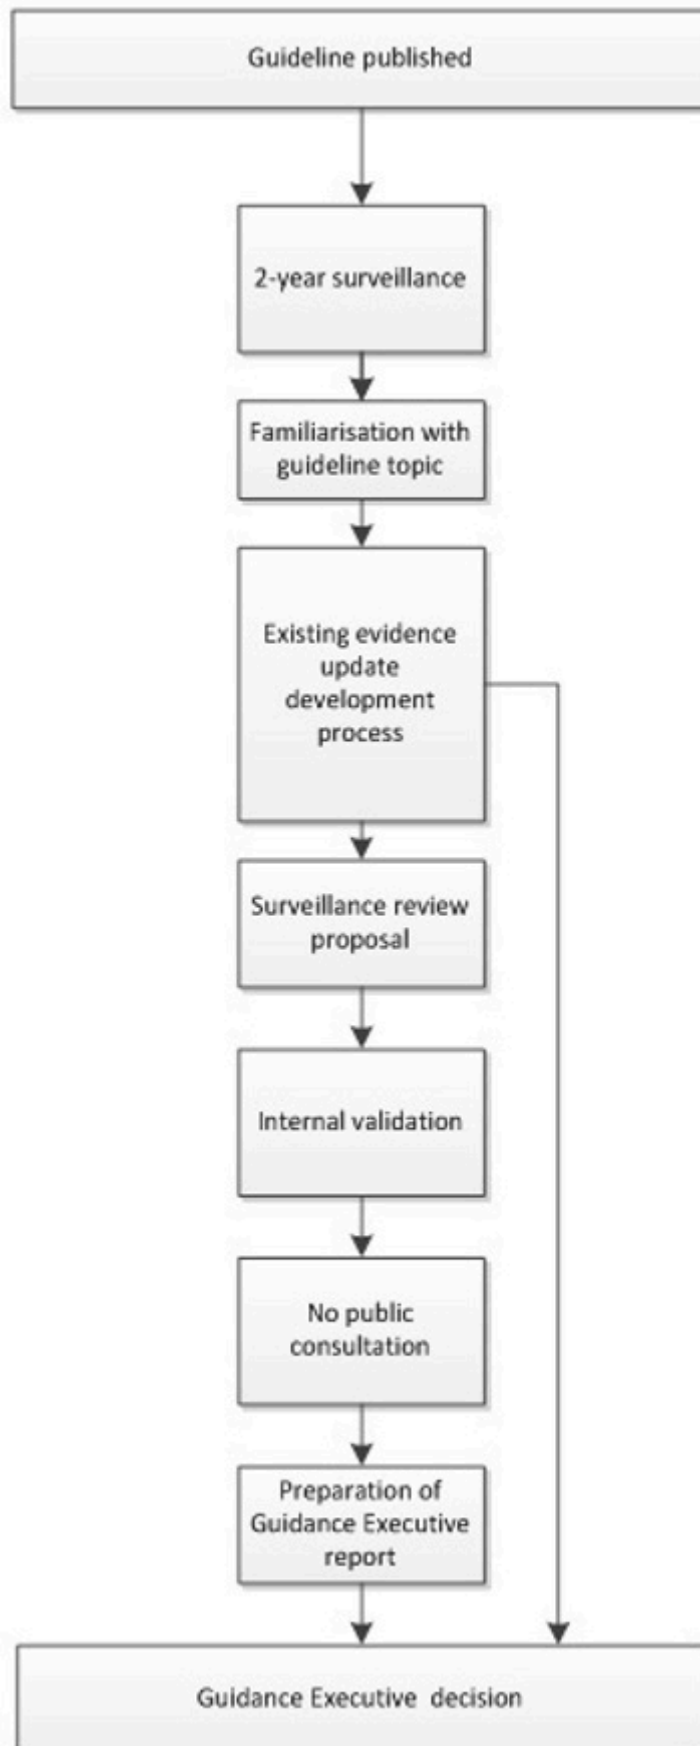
Guideline published

2-year surveillance

Familiarisation with guideline topic

Existing evidence update development process

Surveillance review proposal

Internal validation

No public consultation

Preparation of Guidance Executive report

Guidance Executive decision